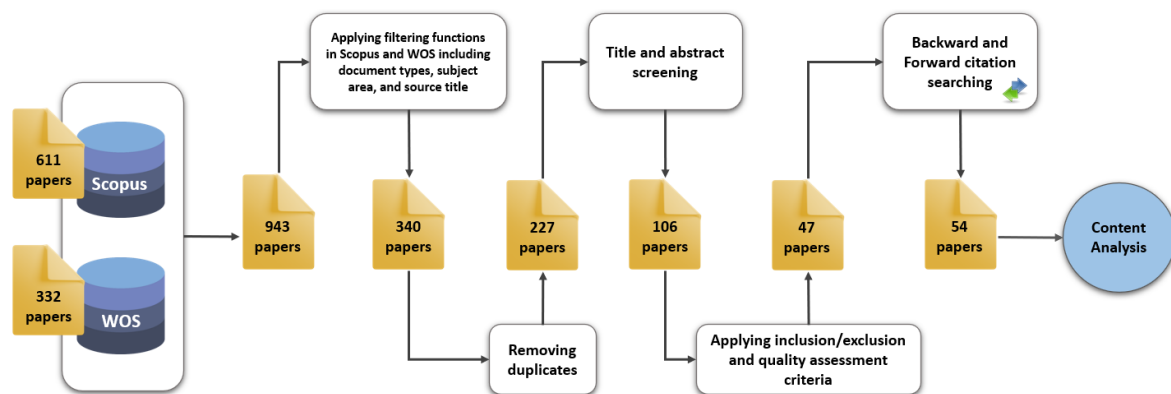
611 papers

Scopus

332 papers

WOS

943 papers

Applying filtering functions in Scopus and WOS including document types, subject area, and source title

340 papers

Removing duplicates

227 papers

Title and abstract screening

106 papers

Applying inclusion/exclusion and quality assessment criteria

47 papers

Backward and Forward citation searching

54 papers

Content Analysis